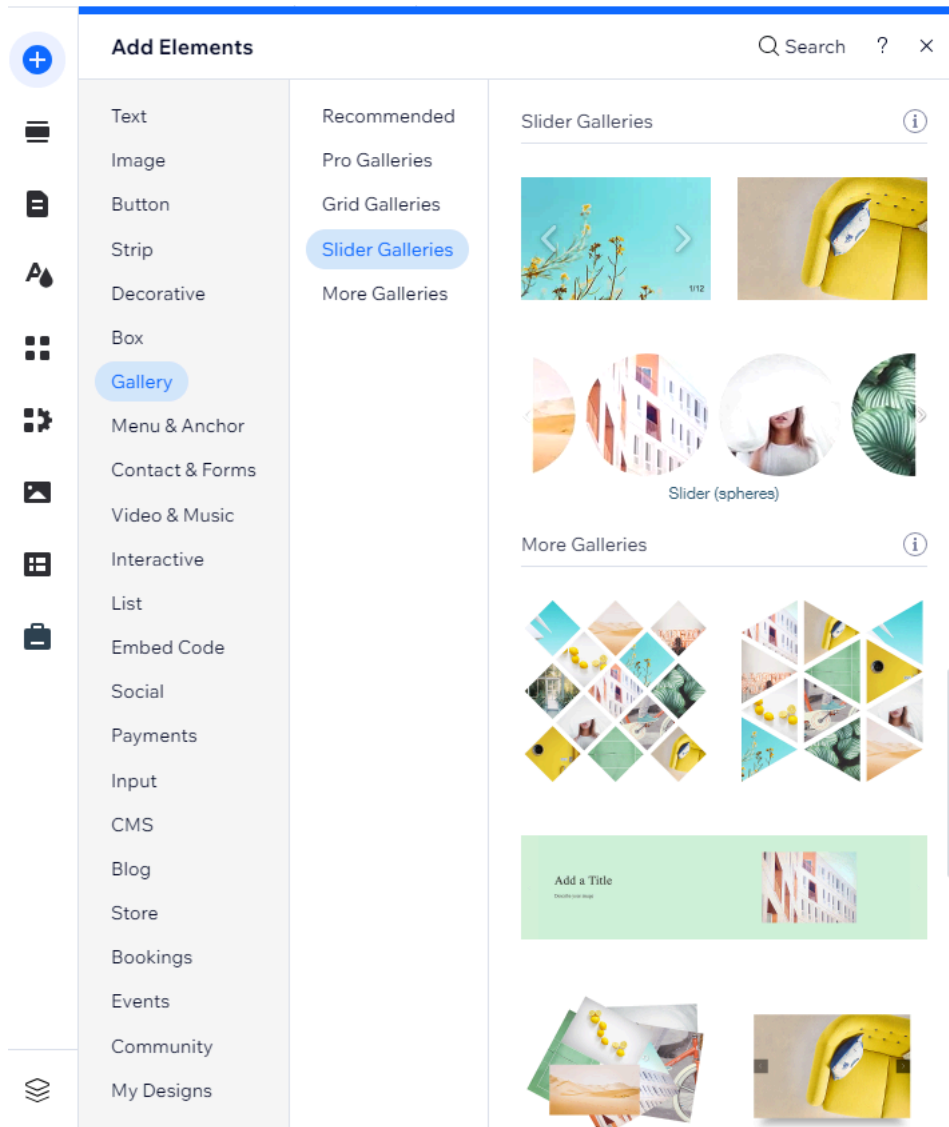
Add Elements

Search ? ×

Text
Image
Button
Strip
Decorative
Box
Gallery
Menu & Anchor
Contact & Forms
Video & Music
Interactive
List
Embed Code
Social
Payments
Input
CMS
Blog
Store
Bookings
Events
Community
My Designs

Recommended
Pro Galleries
Grid Galleries
Slider Galleries
More Galleries

Slider Galleries

1/12

Slider (spheres)

More Galleries

Add a Title
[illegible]